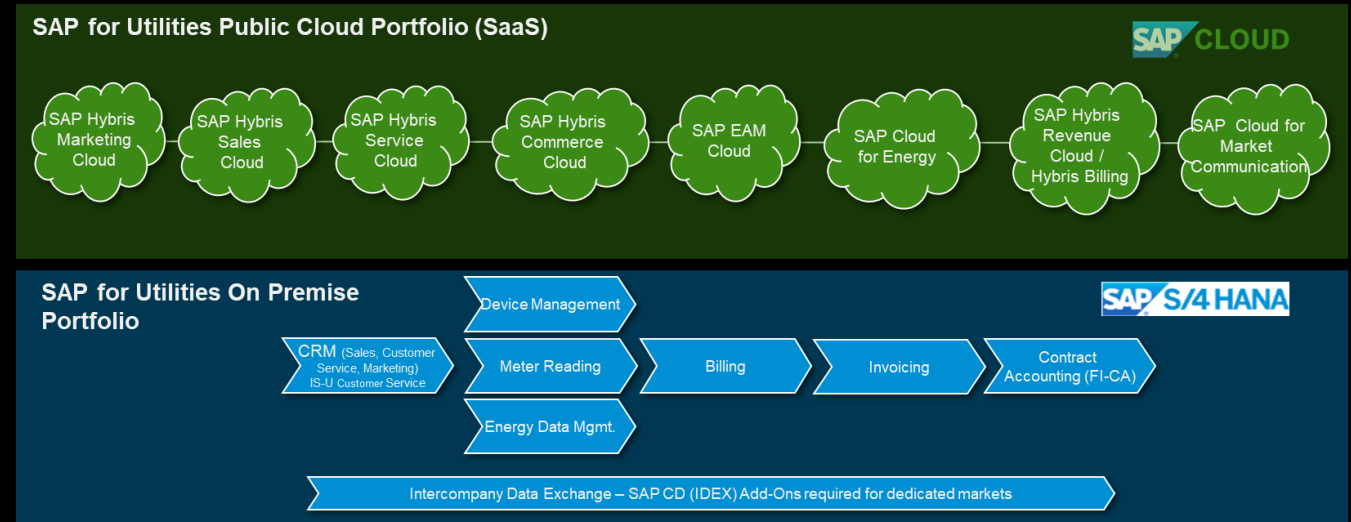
SAP for Utilities Public Cloud Portfolio (SaaS)

SAP CLOUD

SAP Hybris Marketing Cloud

SAP Hybris Sales Cloud

SAP Hybris Service Cloud

SAP Hybris Commerce Cloud

SAP EAM Cloud

SAP Cloud for Energy

SAP Hybris Revenue Cloud / Hybris Billing

SAP Cloud for Market Communication

SAP for Utilities On Premise Portfolio

SAP S/4 HANA

Device Management

CRM (Sales, Customer Service, Marketing) IS-U Customer Service

Meter Reading

Billing

Invoicing

Contract Accounting (FI-CA)

Energy Data Mgmt.

Intercompany Data Exchange – SAP CD (IDEX) Add-Ons required for dedicated markets